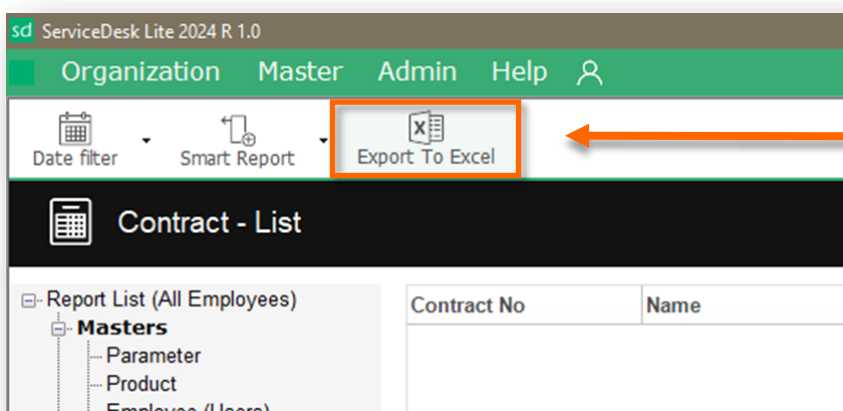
sd ServiceDesk Lite 2024 R 1.0

Organization Master Admin Help

Date filter Smart Report Export To Excel

Contract - List

Report List (All Employees)
Masters
Parameter
Product
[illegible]

| Contract No | Name |
|---|---|